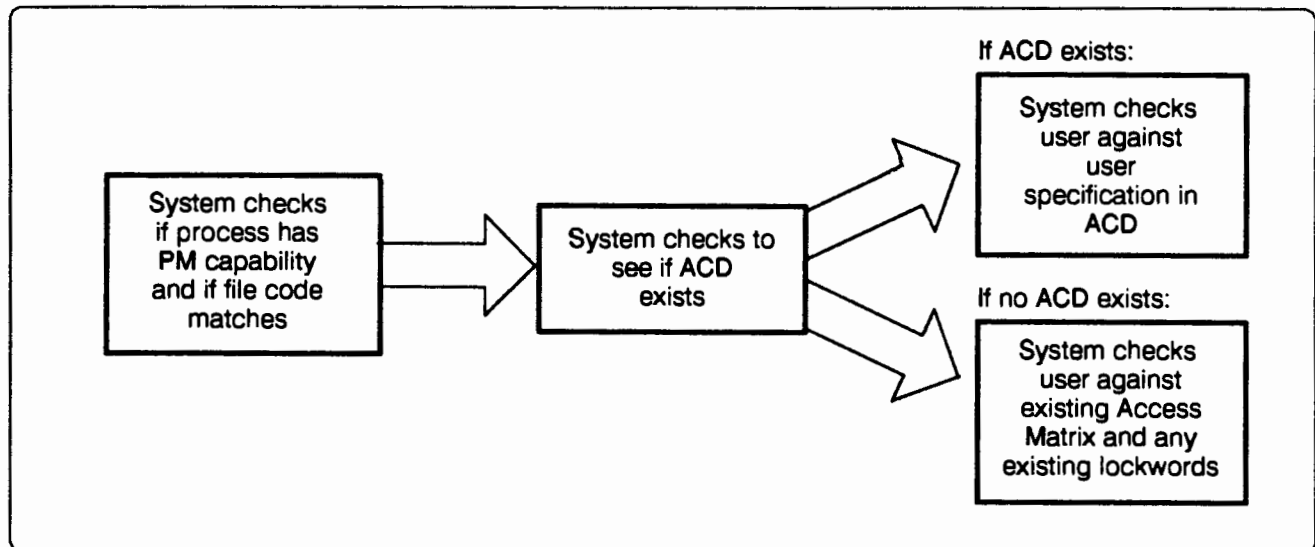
System checks if process has PM capability and if file code matches

System checks to see if ACD exists

If ACD exists:

System checks user against user specification in ACD

If no ACD exists:

System checks user against existing Access Matrix and any existing lockwords